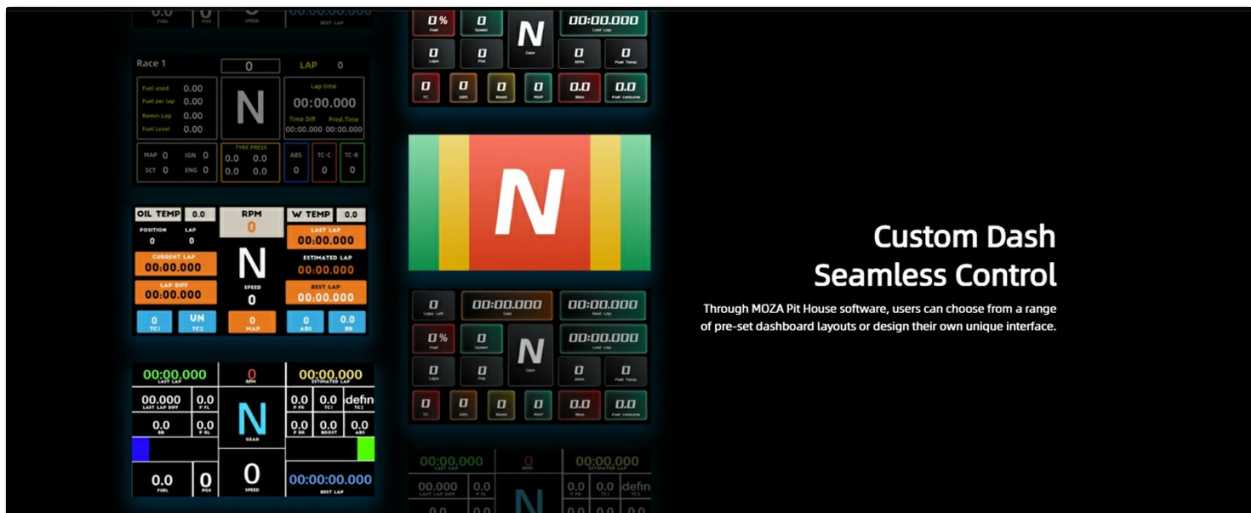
0.0 FUEL 0 POS 0 SPEED 00:00.000 BEST LAP

Race 1
0
LAP 0
Fuel used 0.00
Fuel per lap 0.00
Remin.Lap 0.00
Fuel Level 0.00
N
Lap time
00:00.000
Time Diff 00:00.000
Pred.Time 00:00.000
MAP 0 IGN 0
SCT 0 ENG 0
TYRE PRESS
0.0 0.0
0.0 0.0
ABS 0
TC-C 0
TC-R 0

OIL TEMP 0.0
RPM 0
W TEMP 0.0
POSITION 0
LAP 0
LAST LAP 00:00.000
CURRENT LAP 00:00.000
N
ESTIMATED LAP 00:00.000
LAP DIFF 00:00.000
SPEED 0
BEST LAP 00:00.000
0 TC1
UN TC2
0 MAP
0 ABS
0 BB

00:00.000 LAST LAP
0 RPM
00:00.000 ESTIMATED LAP
0.0 LAST LAP DIFF
0.0 P FL
0.0 P FR
0.0 TC1
defin TC2
0.0 BB
0.0 P RL
N GEAR
0.0 P RR
0.0 BOOST
0.0 ABS
0.0 FUEL
0 POS
0 SPEED
00:00:00.000 BEST LAP

0% Fuel
0 Speed
N Gear
00:00.000 Last Lap
0 Laps
0 Pos
0 RPM
0 Fuel Temp
0 TC
0 ABS
0 Boost
0 MAP
0.0 Bias
0.0 Fuel consume

N

0 Laps Left
00:00.000 Gap
00:00.000 Best Lap
0% Fuel
0 Speed
N Gear
00:00.000 Last Lap
0 Laps
0 Pos
0 RPM
0 Fuel Temp
0 TC
0 ABS
0 Boost
0 MAP
0.0 Bias
0.0 Fuel consume

00:00.000 LAST LAP
0 RPM
00:00.000 ESTIMATED LAP
0.000 LAST LAP DIFF
0.0 P FL
N
0.0 P FR
0.0 TC1
defin TC2

Custom Dash
Seamless Control

Through MOZA Pit House software, users can choose from a range of pre-set dashboard layouts or design their own unique interface.